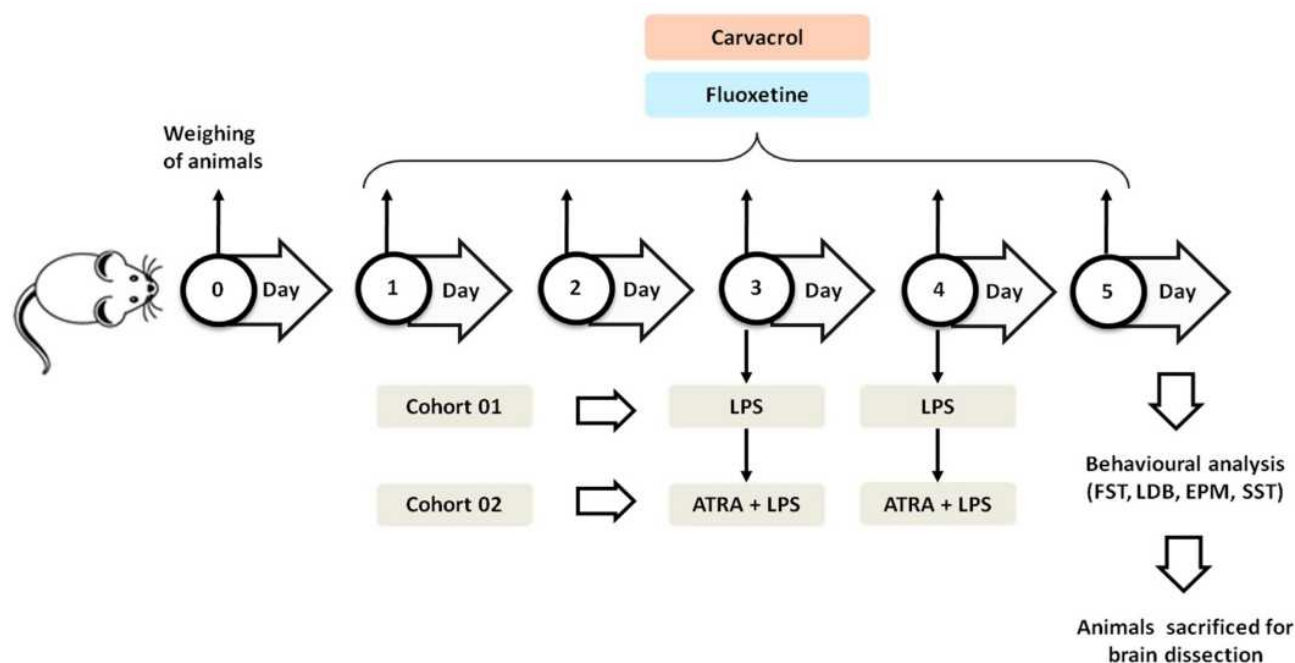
Carvacrol

Fluoxetine

Weighing of animals

0 Day

1 Day

2 Day

3 Day

4 Day

5 Day

Cohort 01

LPS

LPS

Cohort 02

ATRA + LPS

ATRA + LPS

Behavioural analysis (FST, LDB, EPM, SST)

Animals sacrificed for brain dissection